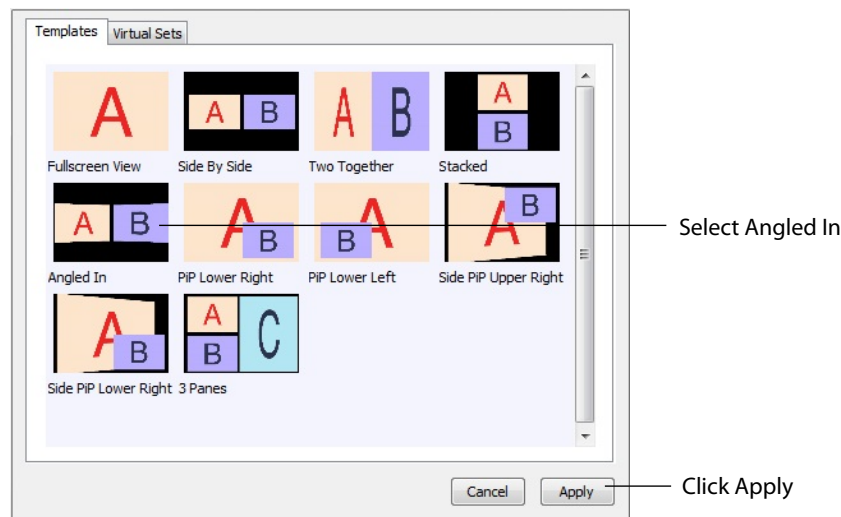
Templates Virtual Sets

A
Fullscreen View

A B
Side By Side

A B
Two Together

A B
Stacked

A B
Angled In

A B
PiP Lower Right

B A
PiP Lower Left

A B
Side PiP Upper Right

A B
Side PiP Lower Right

A B C
3 Panes

Select Angled In

Cancel Apply

Click Apply